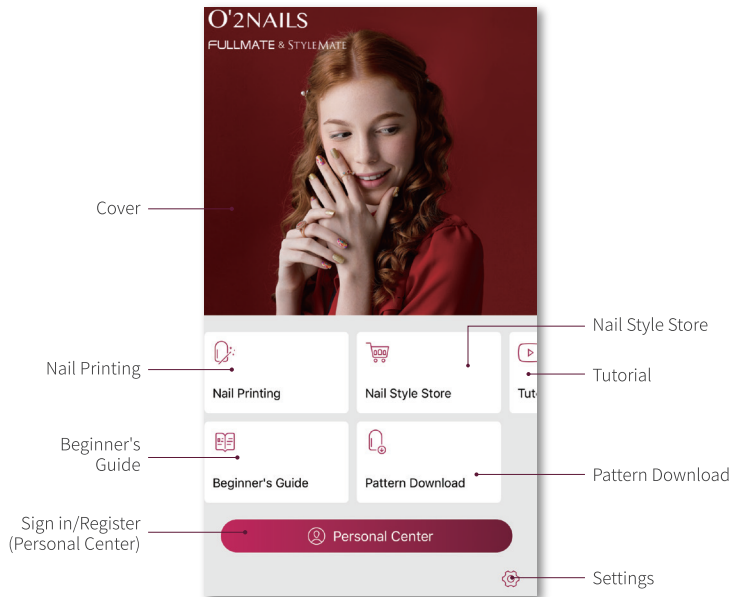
O'2NAILS
FULLMATE & STYLEMATE

Cover

Nail Style Store

Nail Printing

Nail Printing

Nail Style Store

Tut

Tutorial

Beginner's Guide

Beginner's Guide

Pattern Download

Pattern Download

Sign in/Register (Personal Center)

Personal Center

Settings